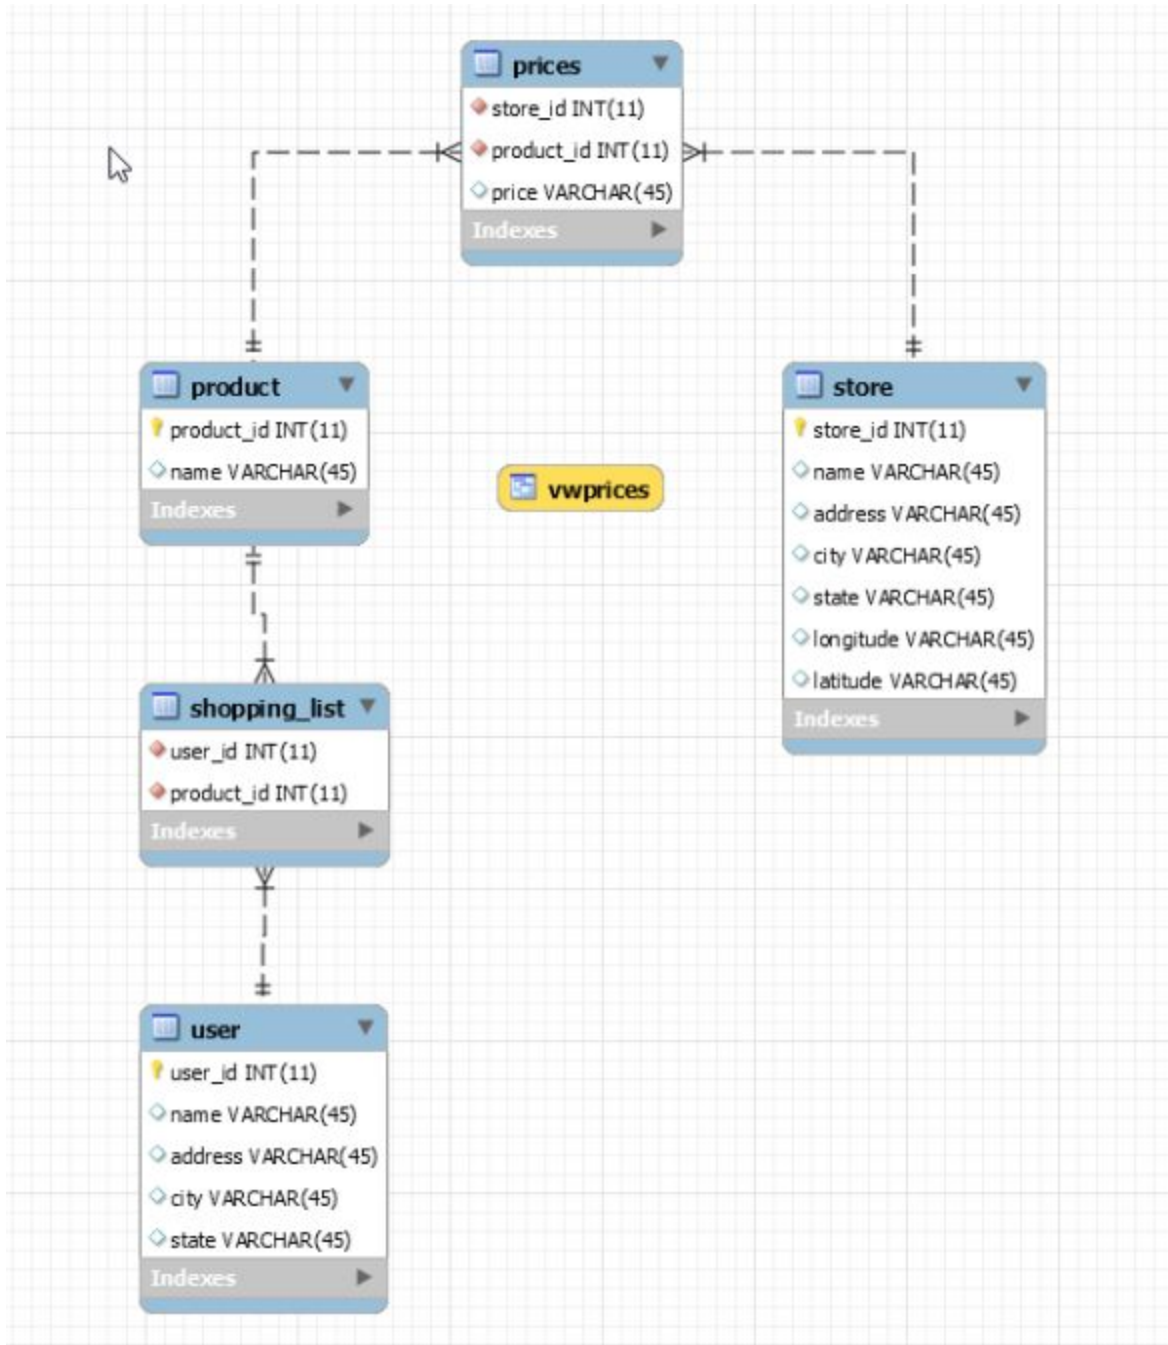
prices
store_id INT(11)
product_id INT(11)
price VARCHAR(45)
Indexes

product
product_id INT(11)
name VARCHAR(45)
Indexes

vwprices

store
store_id INT(11)
name VARCHAR(45)
address VARCHAR(45)
city VARCHAR(45)
state VARCHAR(45)
longitude VARCHAR(45)
latitude VARCHAR(45)
Indexes

shopping_list
user_id INT(11)
product_id INT(11)
Indexes

user
user_id INT(11)
name VARCHAR(45)
address VARCHAR(45)
city VARCHAR(45)
state VARCHAR(45)
Indexes